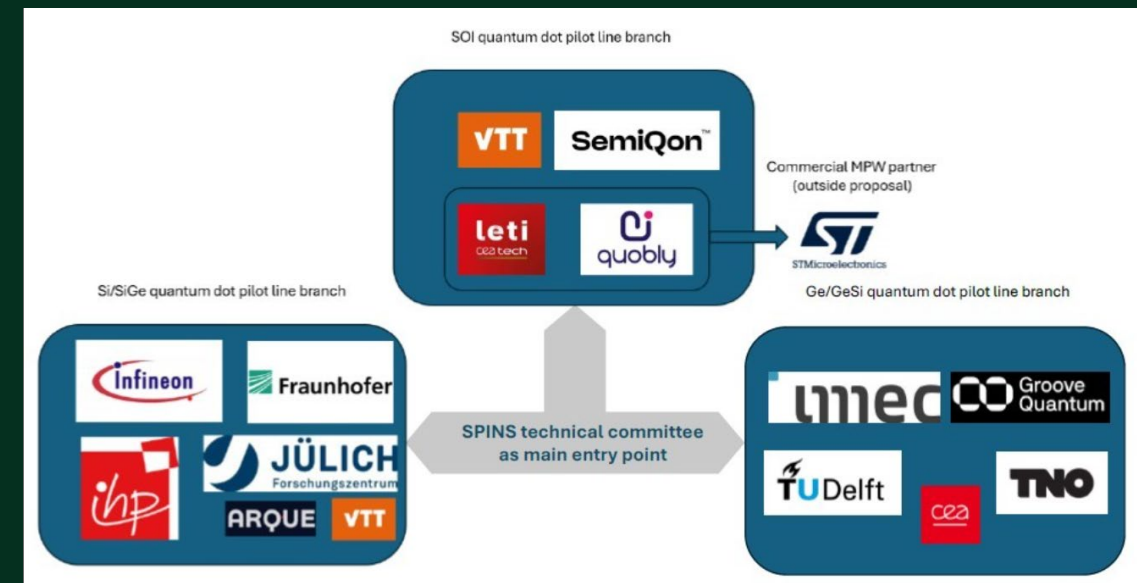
SOI quantum dot pilot line branch

VTT

SemiQon™

Commercial MPW partner (outside proposal)

leti
cea tech

quobly

STMicroelectronics

Si/SiGe quantum dot pilot line branch

Ge/GeSi quantum dot pilot line branch

infineon

Fraunhofer

SPINS technical committee as main entry point

imec

Groove Quantum

ihp

JÜLICH
Forschungszentrum

ARQUE

VTT

TUDelft

cea

TNO